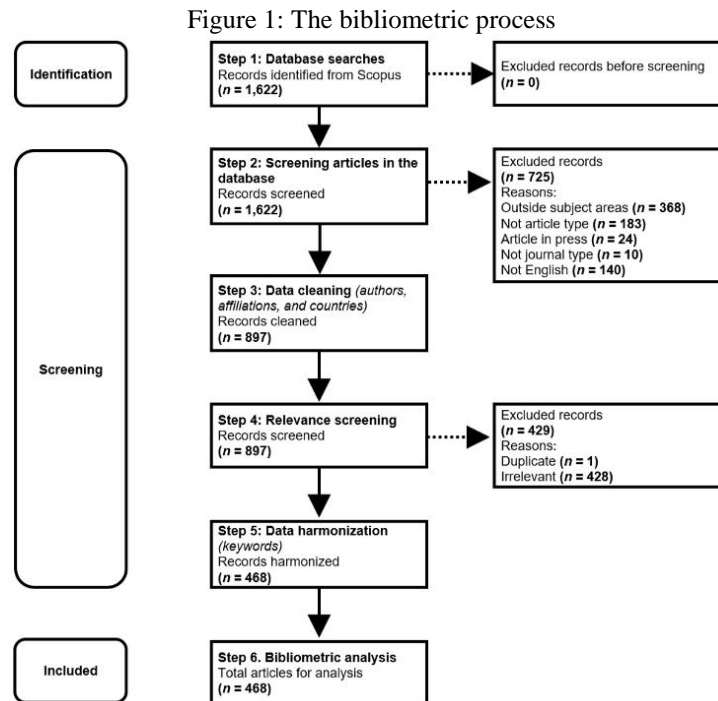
Figure 1: The bibliometric process

Identification

Step 1: Database searches
Records identified from Scopus
(*n* = 1,622)

Excluded records before screening
(*n* = 0)

Screening

Step 2: Screening articles in the database
Records screened
(*n* = 1,622)

Excluded records
(*n* = 725)
Reasons:
Outside subject areas (*n* = 368)
Not article type (*n* = 183)
Article in press (*n* = 24)
Not journal type (*n* = 10)
Not English (*n* = 140)

Step 3: Data cleaning *(authors, affiliations, and countries)*
Records cleaned
(*n* = 897)

Step 4: Relevance screening
Records screened
(*n* = 897)

Excluded records
(*n* = 429)
Reasons:
Duplicate (*n* = 1)
Irrelevant (*n* = 428)

Step 5: Data harmonization *(keywords)*
Records harmonized
(*n* = 468)

Included

Step 6. Bibliometric analysis
Total articles for analysis
(*n* = 468)